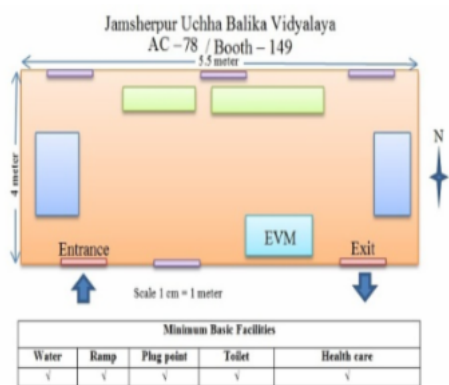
Jamsherpur Uchha Balika Vidyalaya
AC – 78 / Booth – 149

5.5 meter

4 meter

N

EVM

Entrance

Exit

Scale 1 cm = 1 meter

| Minimum Basic Facilities | | | | |
|---|---|---|---|---|
| Water | Ramp | Plug point | Toilet | Health care |
| √ | √ | √ | √ | √ |